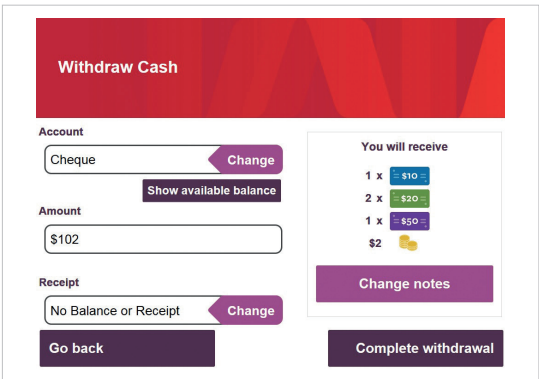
Withdraw Cash

Account

Cheque

Change

Show available balance

Amount

$102

Receipt

No Balance or Receipt

Change

You will receive

1 x $10

2 x $20

1 x $50

$2

Change notes

Go back

Complete withdrawal